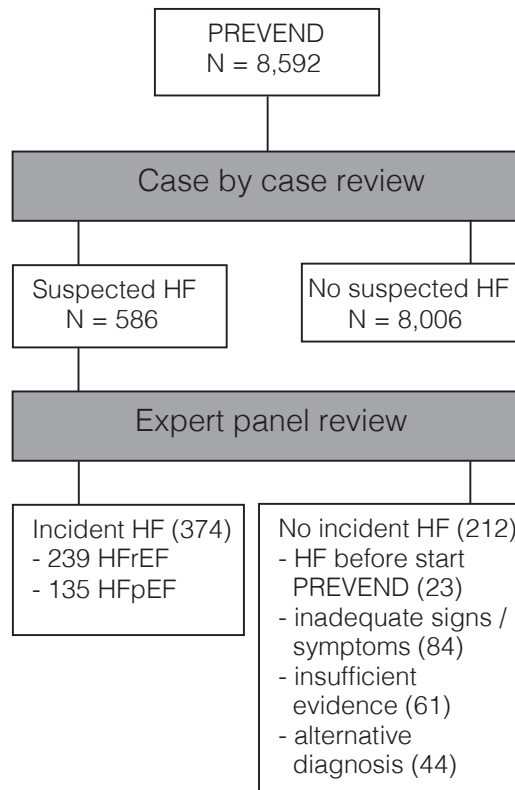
PREVEND
N = 8,592

Case by case review

Suspected HF
N = 586

No suspected HF
N = 8,006

Expert panel review

Incident HF (374)
- 239 HFrEF
- 135 HFpEF

No incident HF (212)
- HF before start PREVEND (23)
- inadequate signs / symptoms (84)
- insufficient evidence (61)
- alternative diagnosis (44)